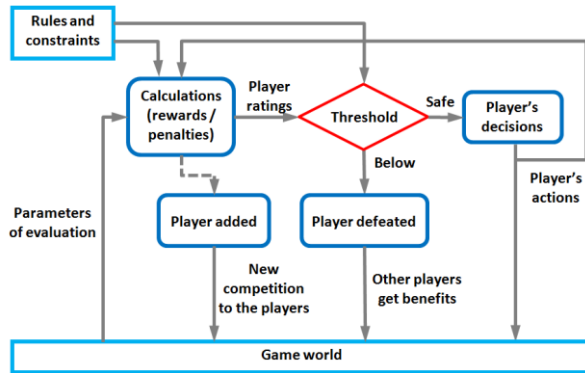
Rules and constraints

Calculations (rewards / penalties)

Player ratings

Threshold

Safe

Player's decisions

Below

Player's actions

Parameters of evaluation

Player added

Player defeated

New competition to the players

Other players get benefits

Game world